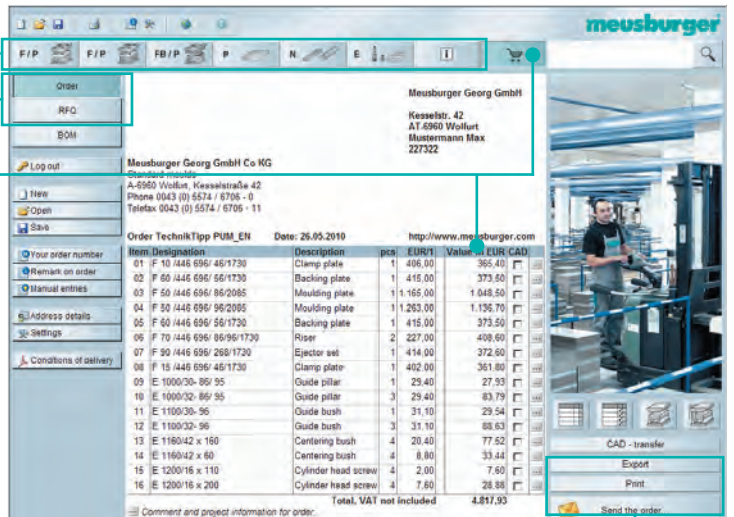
meusburger

F/P F/P FB/P P N E

Order
RFQ
BOM
Log out
New
Open
Save
Your order number
Remark on order
Manual entries
Address details
Settings
Conditions of delivery

Meusburger Georg GmbH

Kesselstr. 42
AT-6960 Wolfurt
Mustermann Max
227322

Meusburger Georg GmbH Co KG
Standard moulds
A-6960 Wolfurt, Kesselstraße 42
Phone 0043 (0) 5574 / 6706 - 0
Telefax 0043 (0) 5574 / 6706 - 11

Order TechnikTipp PUM_EN Date: 26.05.2010 http://www.meusburger.com

| Item | Designation | Description | pcs | EUR/1 | Value in EUR | CAD |
|---|---|---|---|---|---|---|
| 01 | F 10 /446 696/ 46/1730 | Clamp plate | 1 | 406,00 | 365,40 | |
| 02 | F 60 /446 696/ 56/1730 | Backing plate | 1 | 415,00 | 373,50 | |
| 03 | F 50 /446 696/ 86/2085 | Moulding plate | 1 | 1.165,00 | 1.048,50 | |
| 04 | F 50 /446 696/ 96/2085 | Moulding plate | 1 | 1.263,00 | 1.136,70 | |
| 05 | F 60 /446 696/ 56/1730 | Backing plate | 1 | 415,00 | 373,50 | |
| 06 | F 70 /446 696/ 86/96/1730 | Riser | 2 | 227,00 | 408,60 | |
| 07 | F 90 /446 696/ 268/1730 | Ejector set | 1 | 414,00 | 372,60 | |
| 08 | F 15 /446 696/ 46/1730 | Clamp plate | 1 | 402,00 | 361,80 | |
| 09 | E 1000/30- 86/ 95 | Guide pillar | 1 | 29,40 | 27,93 | |
| 10 | E 1000/32- 86/ 95 | Guide pillar | 3 | 29,40 | 83,79 | |
| 11 | E 1100/30- 96 | Guide bush | 1 | 31,10 | 29,54 | |
| 12 | E 1100/32- 96 | Guide bush | 3 | 31,10 | 88,63 | |
| 13 | E 1160/42 x 160 | Centering bush | 4 | 20,40 | 77,52 | |
| 14 | E 1160/42 x 60 | Centering bush | 4 | 8,80 | 33,44 | |
| 15 | E 1200/16 x 110 | Cylinder head screw | 4 | 2,00 | 7,60 | |
| 16 | E 1200/16 x 200 | Cylinder head screw | 4 | 7,60 | 28,88 | |
| | | Total, VAT not included | | | 4.817,93 | |

Comment and project information for order.

CAD - transfer
Export
Print
Send the order